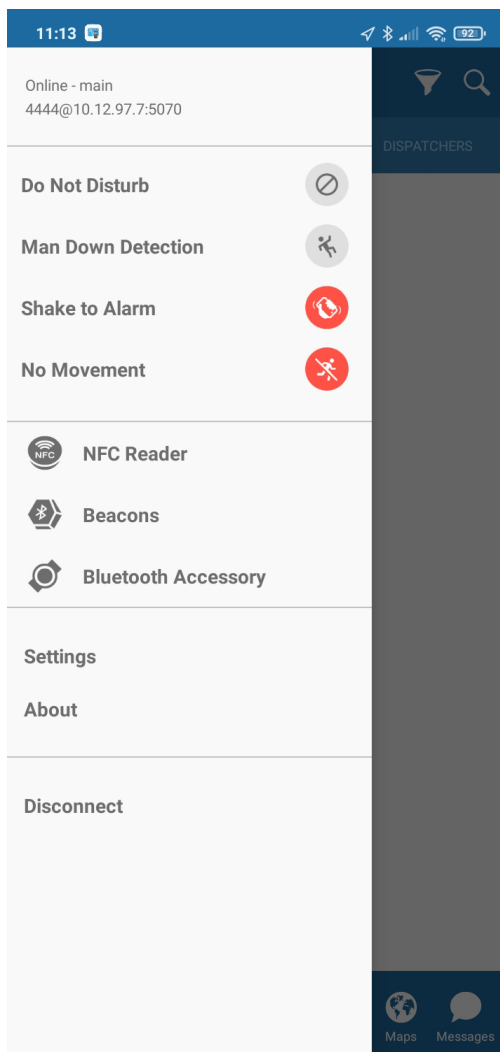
11:13

92

Online - main
4444@10.12.97.7:5070

DISPATCHERS

Do Not Disturb

Man Down Detection

Shake to Alarm

No Movement

NFC

NFC Reader

Beacons

Bluetooth Accessory

Settings

About

Disconnect

Maps

Messages